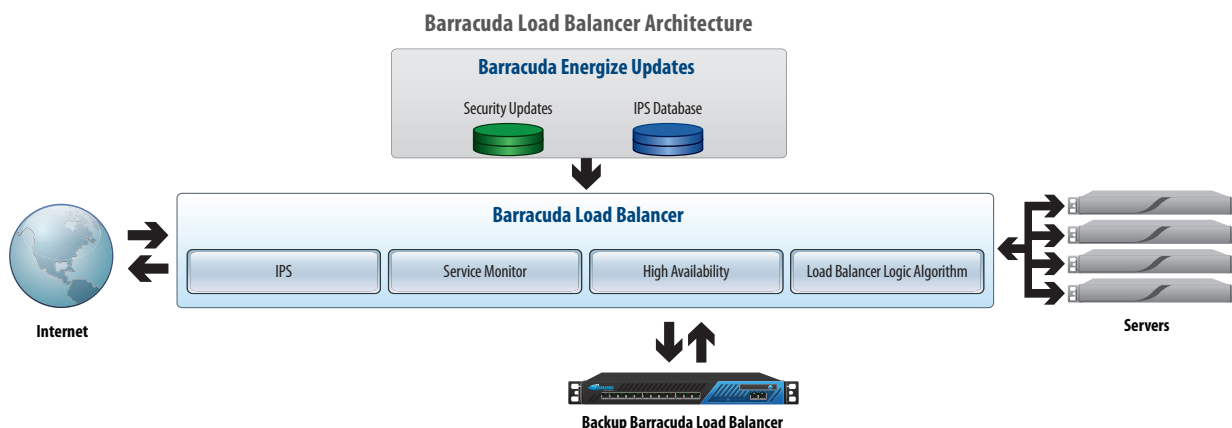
Barracuda Load Balancer Architecture

Barracuda Energize Updates

Security Updates

IPS Database

Barracuda Load Balancer

IPS

Service Monitor

High Availability

Load Balancer Logic Algorithm

Internet

Servers

Backup Barracuda Load Balancer